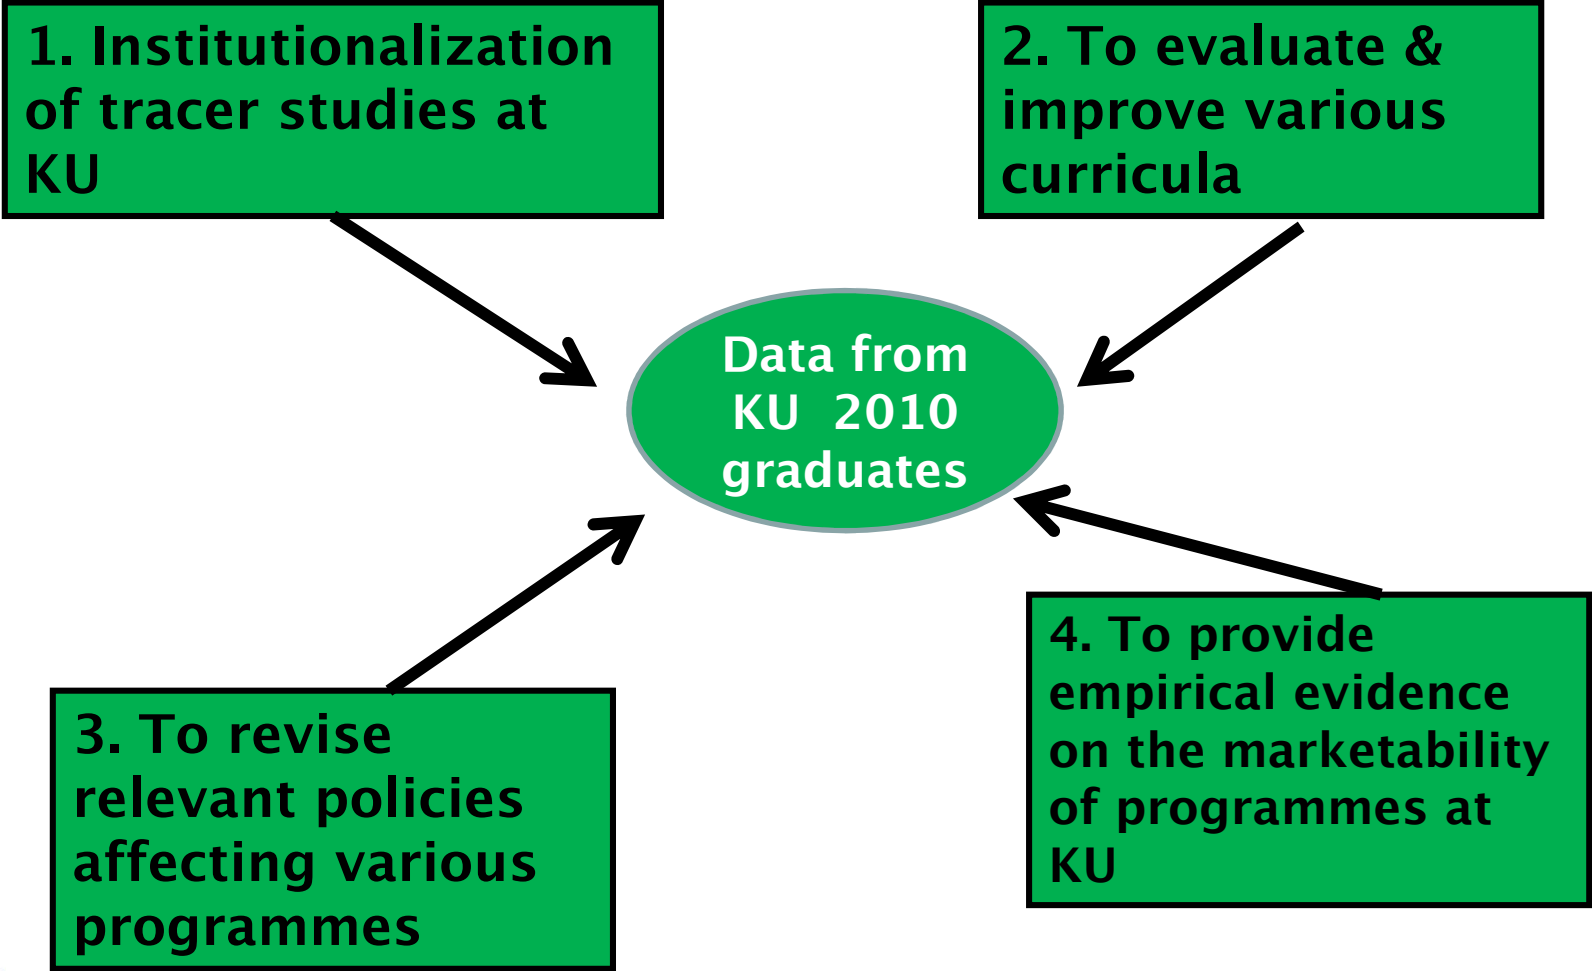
1. Institutionalization of tracer studies at KU

2. To evaluate & improve various curricula

Data from KU 2010 graduates

3. To revise relevant policies affecting various programmes

4. To provide empirical evidence on the marketability of programmes at KU